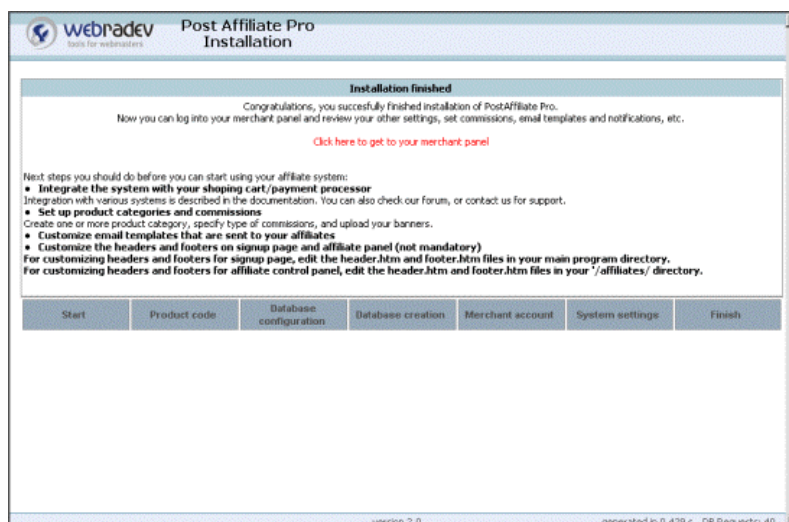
webradev
tools for webmasters

Post Affiliate Pro
Installation

Installation finished

Congratulations, you succesfully finished installation of PostAffiliate Pro.
Now you can log into your merchant panel and review your other settings, set commissions, email templates and notifications, etc.

Click here to get to your merchant panel

Next steps you should do before you can start using your affiliate system:
• Integrate the system with your shoping cart/payment processor
Integration with various systems is described in the documentation. You can also check our forum, or contact us for support.
• Set up product categories and commissions
Create one or more product category, specify type of commissions, and upload your banners.
• Customize email templates that are sent to your affiliates
• Customize the headers and footers on signup page and affiliate panel (not mandatory)
For customizing headers and footers for signup page, edit the header.htm and footer.htm files in your main program directory.
For customizing headers and footers for affiliate control panel, edit the header.htm and footer.htm files in your '/affiliates/ directory.

| Start | Product code | Database configuration | Database creation | Merchant account | System settings | Finish |
|---|---|---|---|---|---|---|

version 2.0 generated in 0.429 s DB Requests: 40